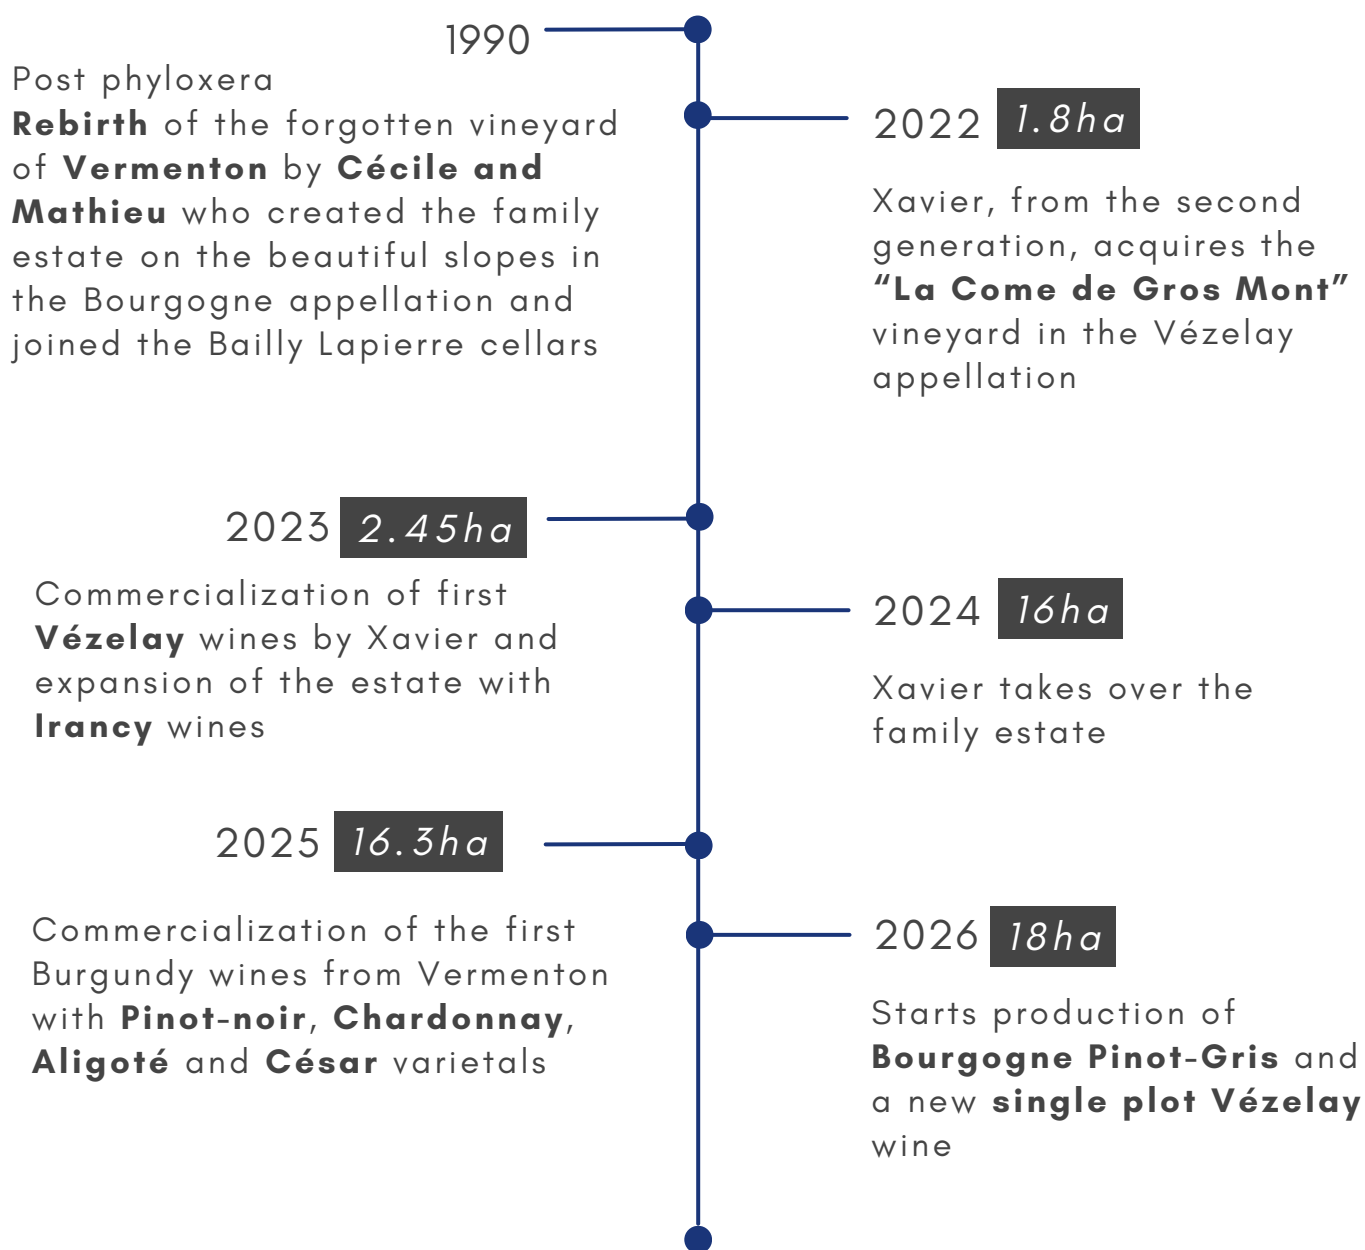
1990

Post phyloxera
Rebirth of the forgotten vineyard of Vermenton by Cécile and Mathieu who created the family estate on the beautiful slopes in the Bourgogne appellation and joined the Bailly Lapierre cellars

2022 1.8ha

Xavier, from the second generation, acquires the "La Come de Gros Mont" vineyard in the Vézelay appellation

2023 2.45ha

Commercialization of first Vézelay wines by Xavier and expansion of the estate with Irancy wines

2024 16ha

Xavier takes over the family estate

2025 16.3ha

Commercialization of the first Burgundy wines from Vermenton with Pinot-noir, Chardonnay, Aligoté and César varietals

2026 18ha

Starts production of Bourgogne Pinot-Gris and a new single plot Vézelay wine